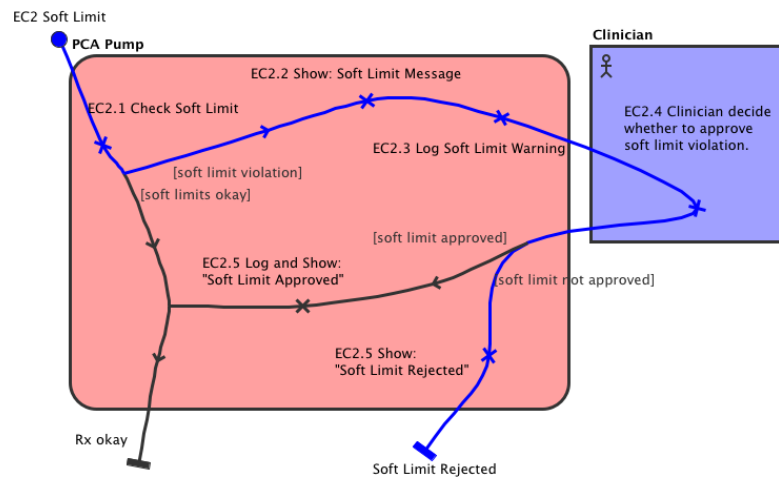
EC2 Soft Limit

PCA Pump

EC2.2 Show: Soft Limit Message

EC2.1 Check Soft Limit

EC2.3 Log Soft Limit Warning

[soft limit violation]

[soft limits okay]

Clinician

EC2.4 Clinician decide whether to approve soft limit violation.

[soft limit approved]

EC2.5 Log and Show: "Soft Limit Approved"

[soft limit not approved]

EC2.5 Show: "Soft Limit Rejected"

Rx okay

Soft Limit Rejected